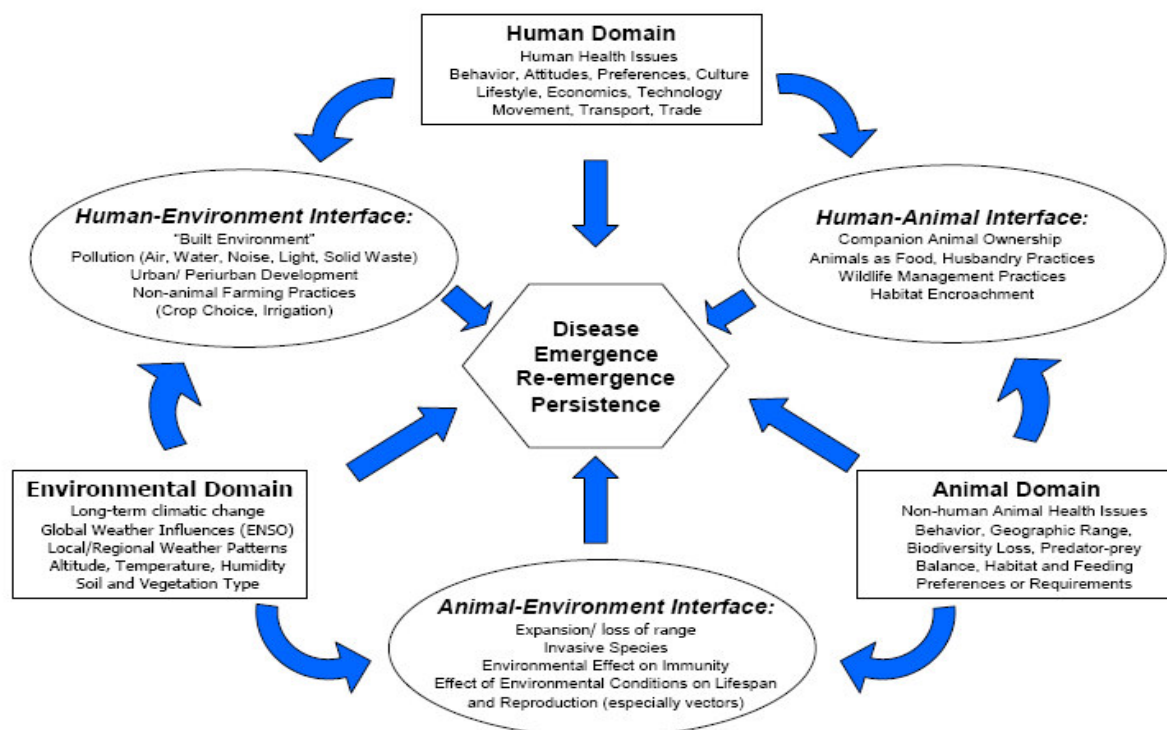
Human Domain
Human Health Issues
Behavior, Attitudes, Preferences, Culture
Lifestyle, Economics, Technology
Movement, Transport, Trade

Human-Environment Interface:
"Built Environment"
Pollution (Air, Water, Noise, Light, Solid Waste)
Urban/ Periurban Development
Non-animal Farming Practices
(Crop Choice, Irrigation)

Human-Animal Interface:
Companion Animal Ownership
Animals as Food, Husbandry Practices
Wildlife Management Practices
Habitat Encroachment

Disease
Emergence
Re-emergence
Persistence

Environmental Domain
Long-term climatic change
Global Weather Influences (ENSO)
Local/Regional Weather Patterns
Altitude, Temperature, Humidity
Soil and Vegetation Type

Animal Domain
Non-human Animal Health Issues
Behavior, Geographic Range,
Biodiversity Loss, Predator-prey
Balance, Habitat and Feeding
Preferences or Requirements

Animal-Environment Interface:
Expansion/ loss of range
Invasive Species
Environmental Effect on Immunity
Effect of Environmental Conditions on Lifespan
and Reproduction (especially vectors)